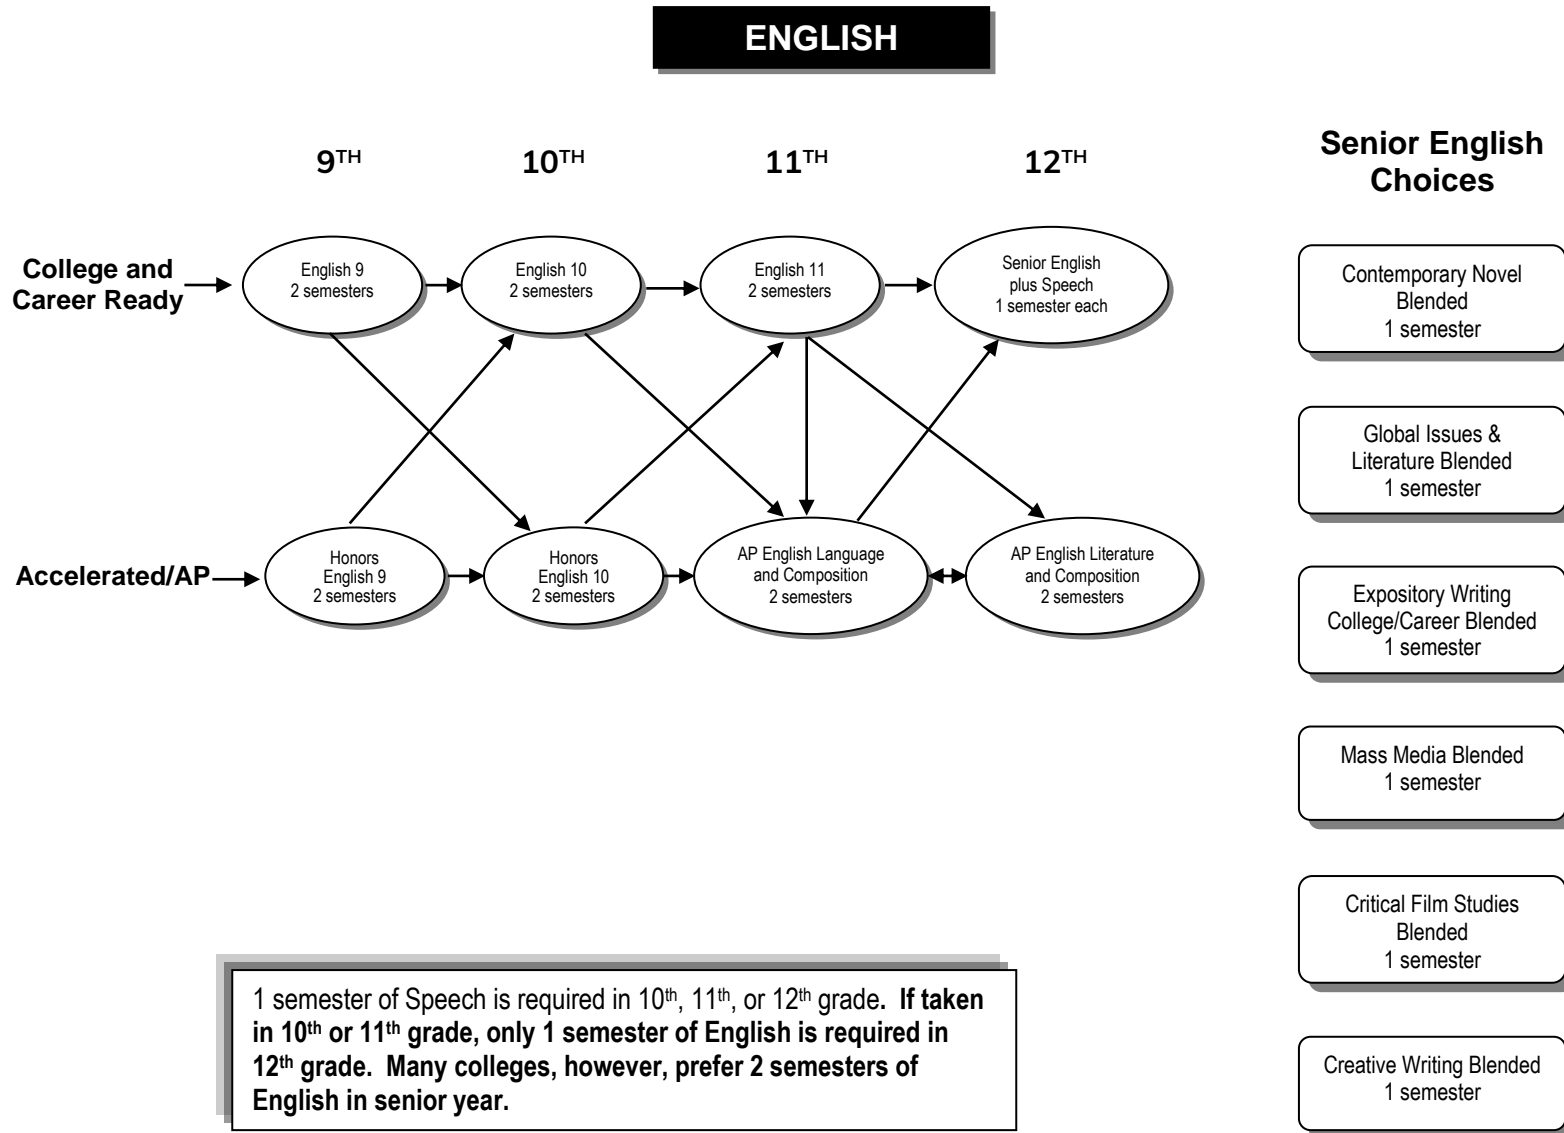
ENGLISH

9TH 10TH 11TH 12TH

Senior English Choices

College and Career Ready

English 9
2 semesters

English 10
2 semesters

English 11
2 semesters

Senior English
plus Speech
1 semester each

Accelerated/AP

Honors
English 9
2 semesters

Honors
English 10
2 semesters

AP English Language
and Composition
2 semesters

AP English Literature
and Composition
2 semesters

Contemporary Novel
Blended
1 semester

Global Issues &
Literature Blended
1 semester

Expository Writing
College/Career Blended
1 semester

Mass Media Blended
1 semester

Critical Film Studies
Blended
1 semester

Creative Writing Blended
1 semester

1 semester of Speech is required in 10$^{th}$, 11$^{th}$, or 12$^{th}$ grade. **If taken in 10$^{th}$ or 11$^{th}$ grade, only 1 semester of English is required in 12$^{th}$ grade. Many colleges, however, prefer 2 semesters of English in senior year.**